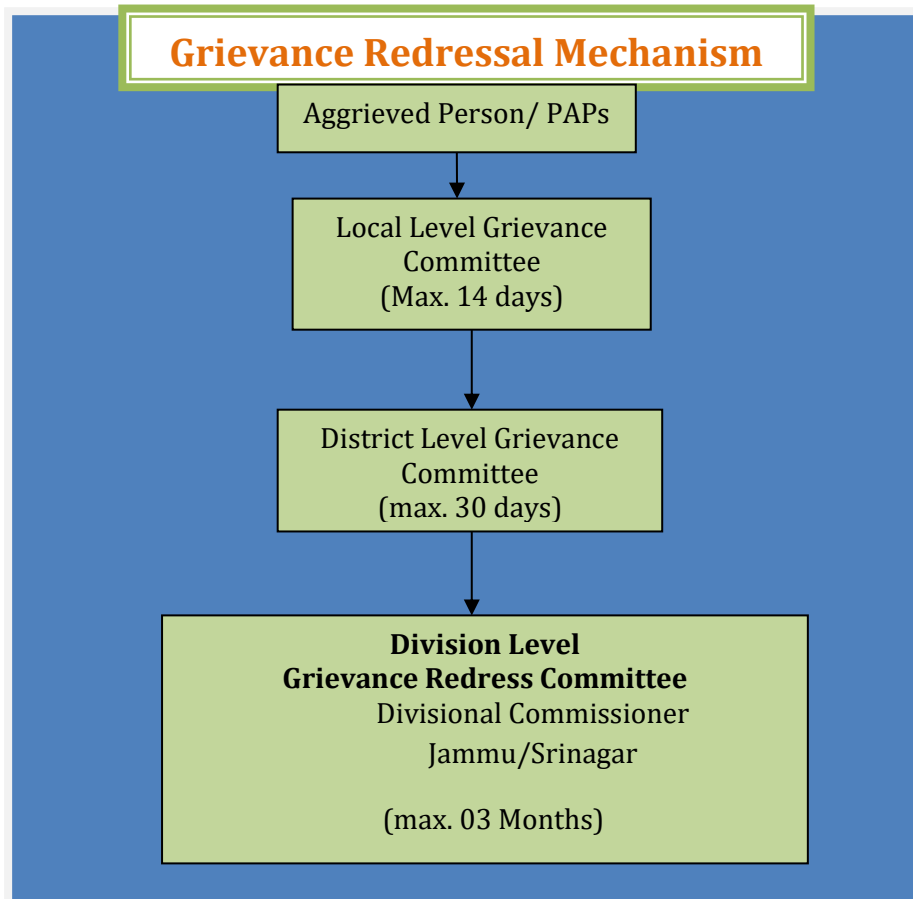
Grievance Redressal Mechanism

Aggrieved Person/ PAPs

Local Level Grievance Committee (Max. 14 days)

District Level Grievance Committee (max. 30 days)

Division Level Grievance Redress Committee

Divisional Commissioner Jammu/Srinagar

(max. 03 Months)